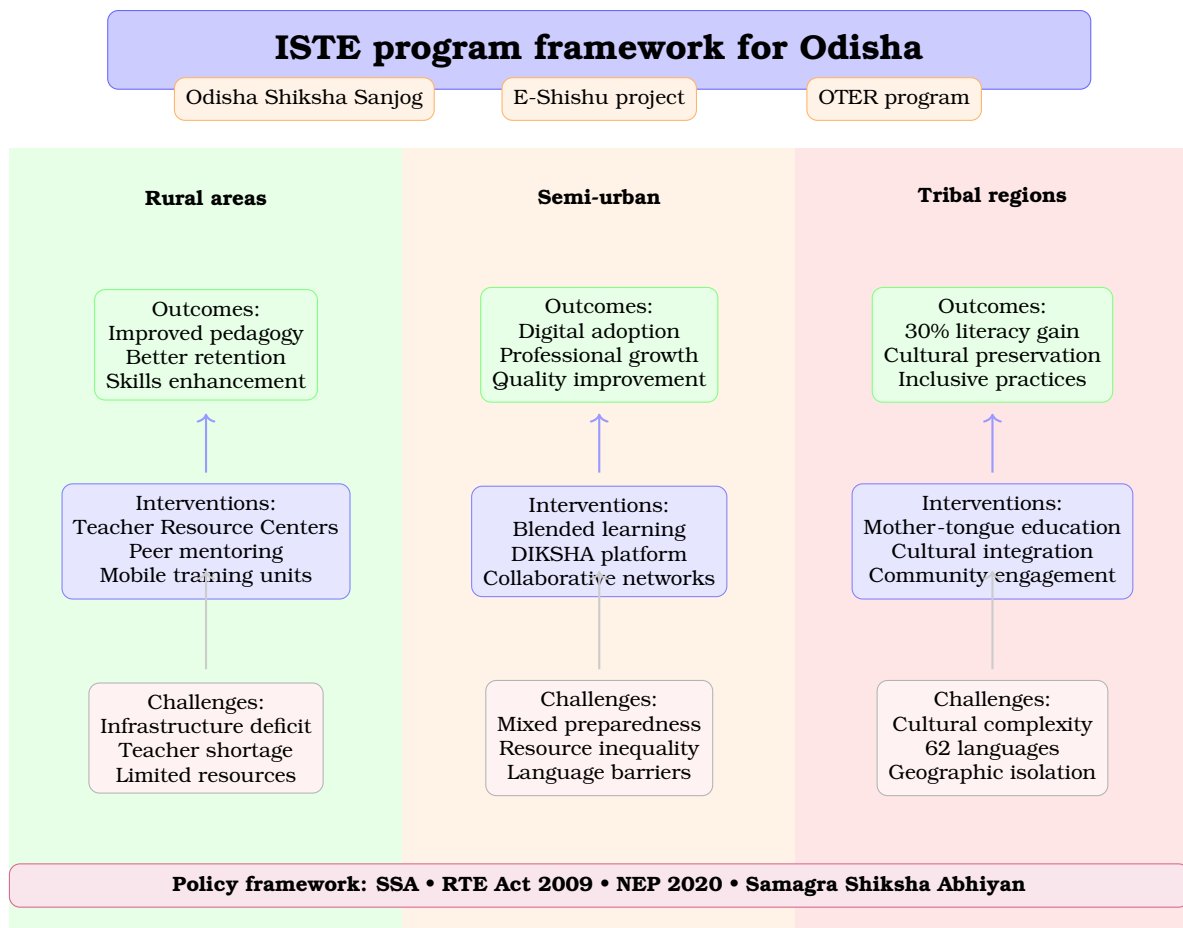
ISTE program framework for Odisha

Odisha Shiksha Sanjog

E-Shishu project

OTER program

Rural areas

Outcomes:
Improved pedagogy
Better retention
Skills enhancement

Interventions:
Teacher Resource Centers
Peer mentoring
Mobile training units

Challenges:
Infrastructure deficit
Teacher shortage
Limited resources

Semi-urban

Outcomes:
Digital adoption
Professional growth
Quality improvement

Interventions:
Blended learning
DIKSHA platform
Collaborative networks

Challenges:
Mixed preparedness
Resource inequality
Language barriers

Tribal regions

Outcomes:
30% literacy gain
Cultural preservation
Inclusive practices

Interventions:
Mother-tongue education
Cultural integration
Community engagement

Challenges:
Cultural complexity
62 languages
Geographic isolation

Policy framework: SSA • RTE Act 2009 • NEP 2020 • Samagra Shiksha Abhiyan